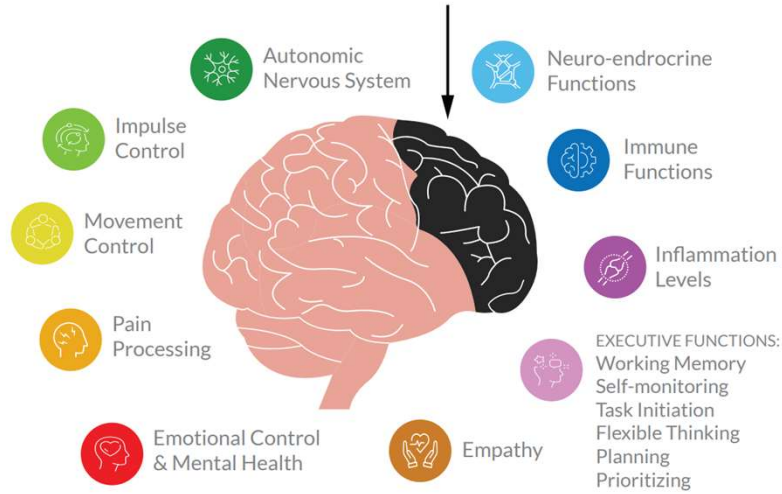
Autonomic Nervous System

Neuro-endrocrine Functions

Impulse Control

Immune Functions

Movement Control

Inflammation Levels

Pain Processing

EXECUTIVE FUNCTIONS:
Working Memory
Self-monitoring
Task Initiation
Flexible Thinking
Planning
Prioritizing

Emotional Control & Mental Health

Empathy